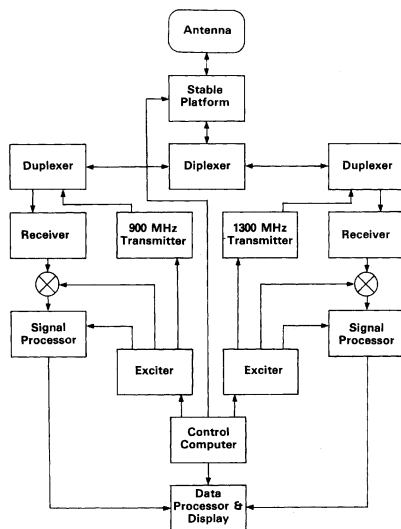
Antenna

Stable Platform

Duplexer

Diplexer

Duplexer

Receiver

900 MHz Transmitter

1300 MHz Transmitter

Receiver

Signal Processor

Exciter

Exciter

Signal Processor

Control Computer

Data Processor & Display